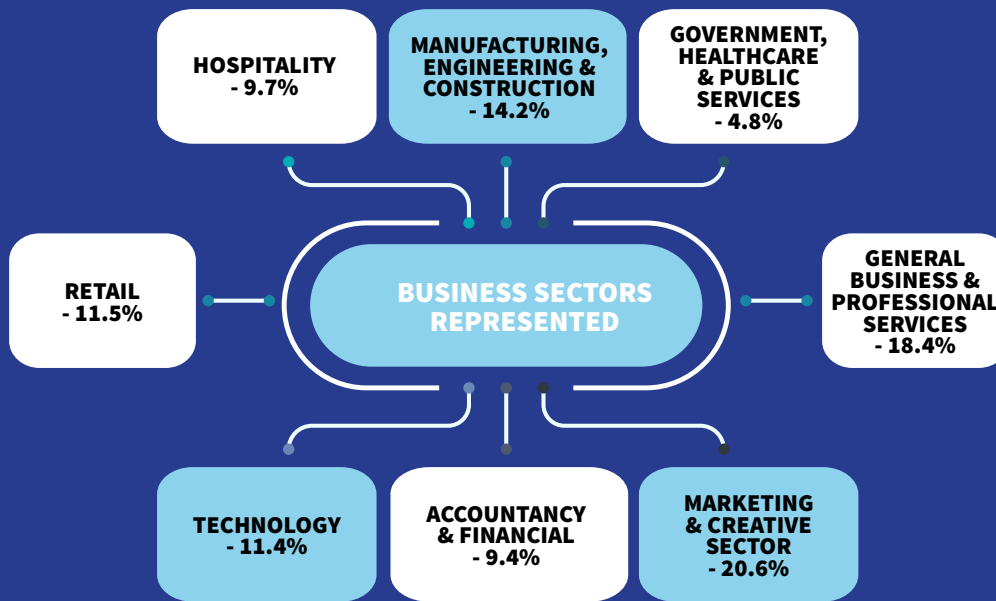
HOSPITALITY
- 9.7%

MANUFACTURING, ENGINEERING & CONSTRUCTION
- 14.2%

GOVERNMENT, HEALTHCARE & PUBLIC SERVICES
- 4.8%

RETAIL
- 11.5%

BUSINESS SECTORS REPRESENTED

GENERAL BUSINESS & PROFESSIONAL SERVICES
- 18.4%

TECHNOLOGY
- 11.4%

ACCOUNTANCY & FINANCIAL
- 9.4%

MARKETING & CREATIVE SECTOR
- 20.6%